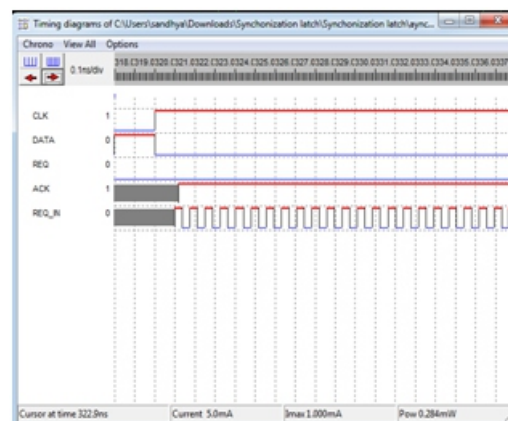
Timing diagrams of C:\Users\sandhya\Downloads\Synchonization latch\Synchonization latch\sync...

Chrono View All Options

0.1ns/div

318.0319.0320.0321.0322.0323.0324.0325.0326.0327.0328.0329.0330.0331.0332.0333.0334.0335.0336.0337

CLK 1
DATA 0
REQ 0
ACK 1
REQ_IN 0

Cursor at time 322.9ns Current 5.0mA Imax 1.000mA Pow 0.284mW